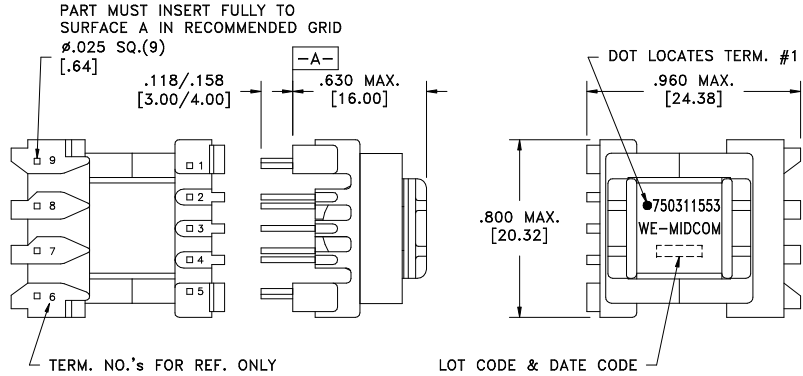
PART MUST INSERT FULLY TO SURFACE A IN RECOMMENDED GRID
ø.025 SQ.(9)
[.64]

-A-

.118/.158
[3.00/4.00]

.630 MAX.
[16.00]

DOT LOCATES TERM. #1

.960 MAX.
[24.38]

9
8
7
6

1
2
3
4
5

.800 MAX.
[20.32]

750311553
WE-MIDCOM

TERM. NO.'s FOR REF. ONLY

LOT CODE & DATE CODE